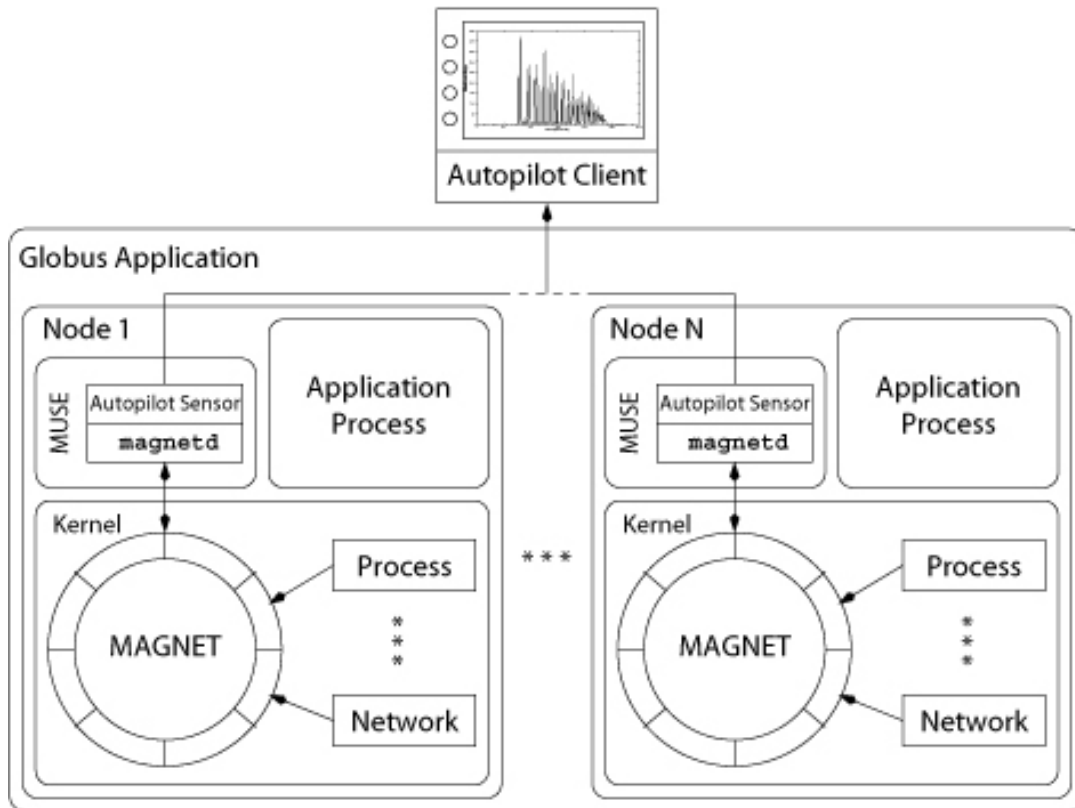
Autopilot Client

Globus Application

Node 1

MUSE

Autopilot Sensor

magnetd

Application Process

Kernel

MAGNET

Process

***

Network

***

Node N

MUSE

Autopilot Sensor

magnetd

Application Process

Kernel

MAGNET

Process

***

Network